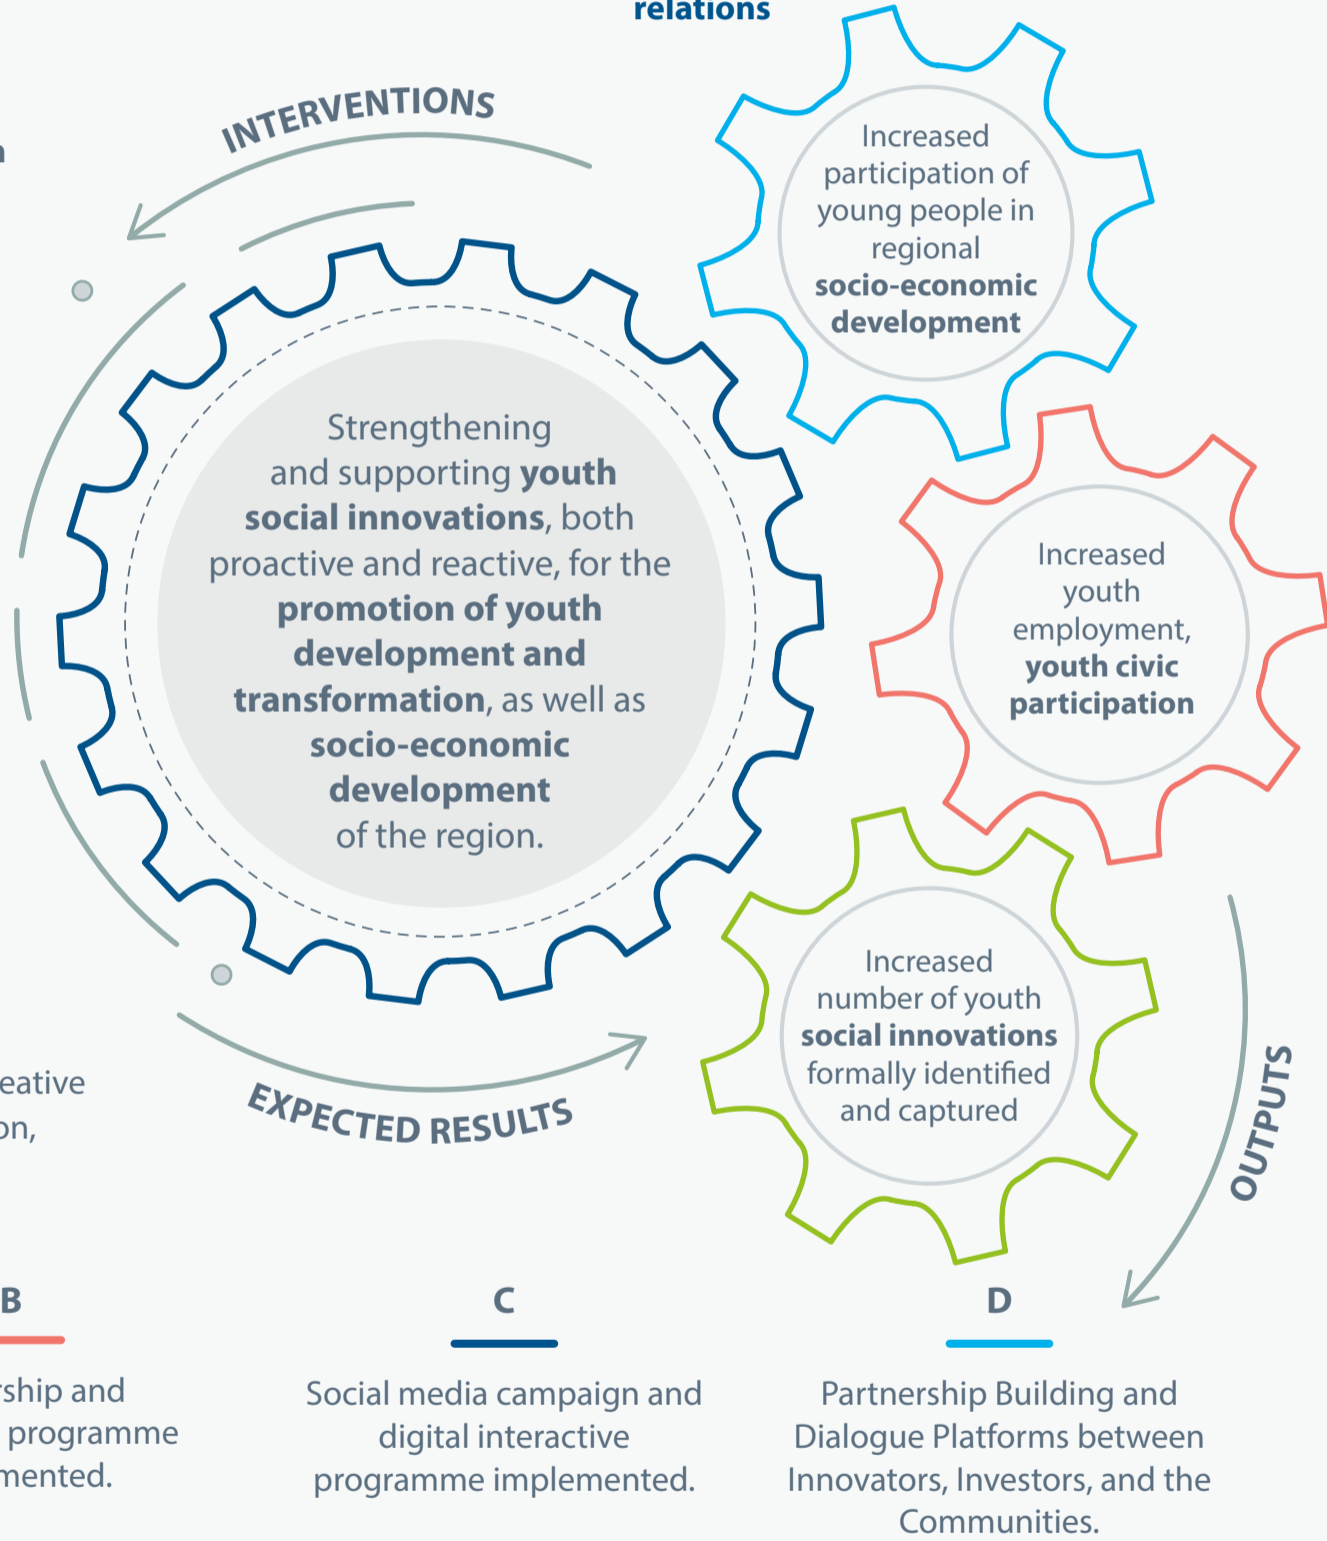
relations

INTERVENTIONS

Increased participation of young people in regional **socio-economic development**

Strengthening and supporting **youth social innovations**, both proactive and reactive, for the **promotion of youth development and transformation**, as well as **socio-economic development** of the region.

Increased youth employment, **youth civic participation**

Increased number of youth **social innovations** formally identified and captured

eative
on,

EXPECTED RESULTS

OUTPUTS

B

rship and
programme
mented.

C

Social media campaign and digital interactive programme implemented.

D

Partnership Building and Dialogue Platforms between Innovators, Investors, and the Communities.